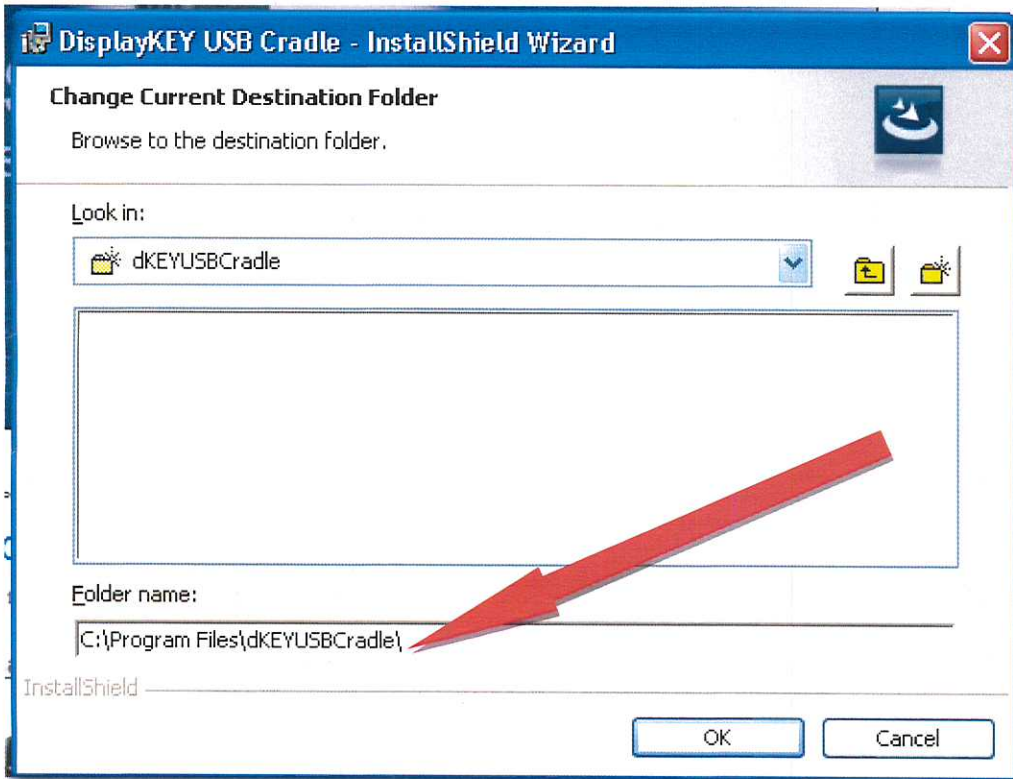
DisplayKEY USB Cradle - InstallShield Wizard

Change Current Destination Folder

Browse to the destination folder.

Look in:

dKEYUSBCradle

Folder name:

C:\Program Files\dKEYUSBCradle\

InstallShield

OK

Cancel